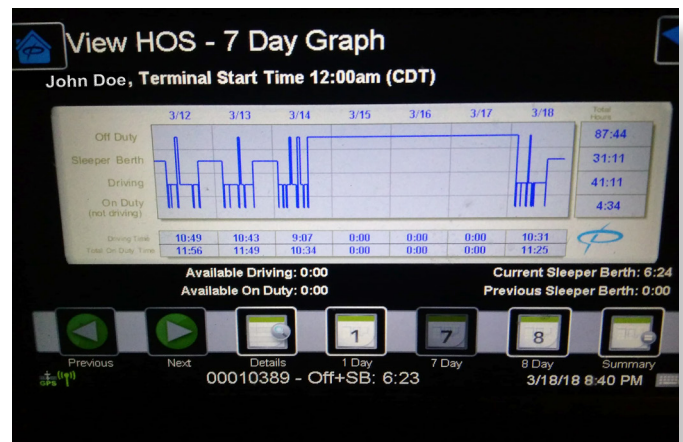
View HOS - 7 Day Graph

John Doe, Terminal Start Time 12:00am (CDT)

| | 3/12 | 3/13 | 3/14 | 3/15 | 3/16 | 3/17 | 3/18 | Total Hours |
|---|---|---|---|---|---|---|---|---|
| Off Duty | | | | | | | | 87:44 |
| Sleeper Berth | | | | | | | | 31:11 |
| Driving | | | | | | | | 41:11 |
| On Duty (not driving) | | | | | | | | 4:34 |
| Driving Time | 10:49 | 10:43 | 9:07 | 0:00 | 0:00 | 0:00 | 10:31 | |
| Total On Duty Time | 11:56 | 11:49 | 10:34 | 0:00 | 0:00 | 0:00 | 11:25 | |

Available Driving: 0:00
Available On Duty: 0:00
Current Sleeper Berth: 6:24
Previous Sleeper Berth: 0:00

Previous Next Details 1 1 Day 7 7 Day 8 8 Day Summary

GPS

00010389 - Off+SB: 6:23

3/18/18 8:40 PM